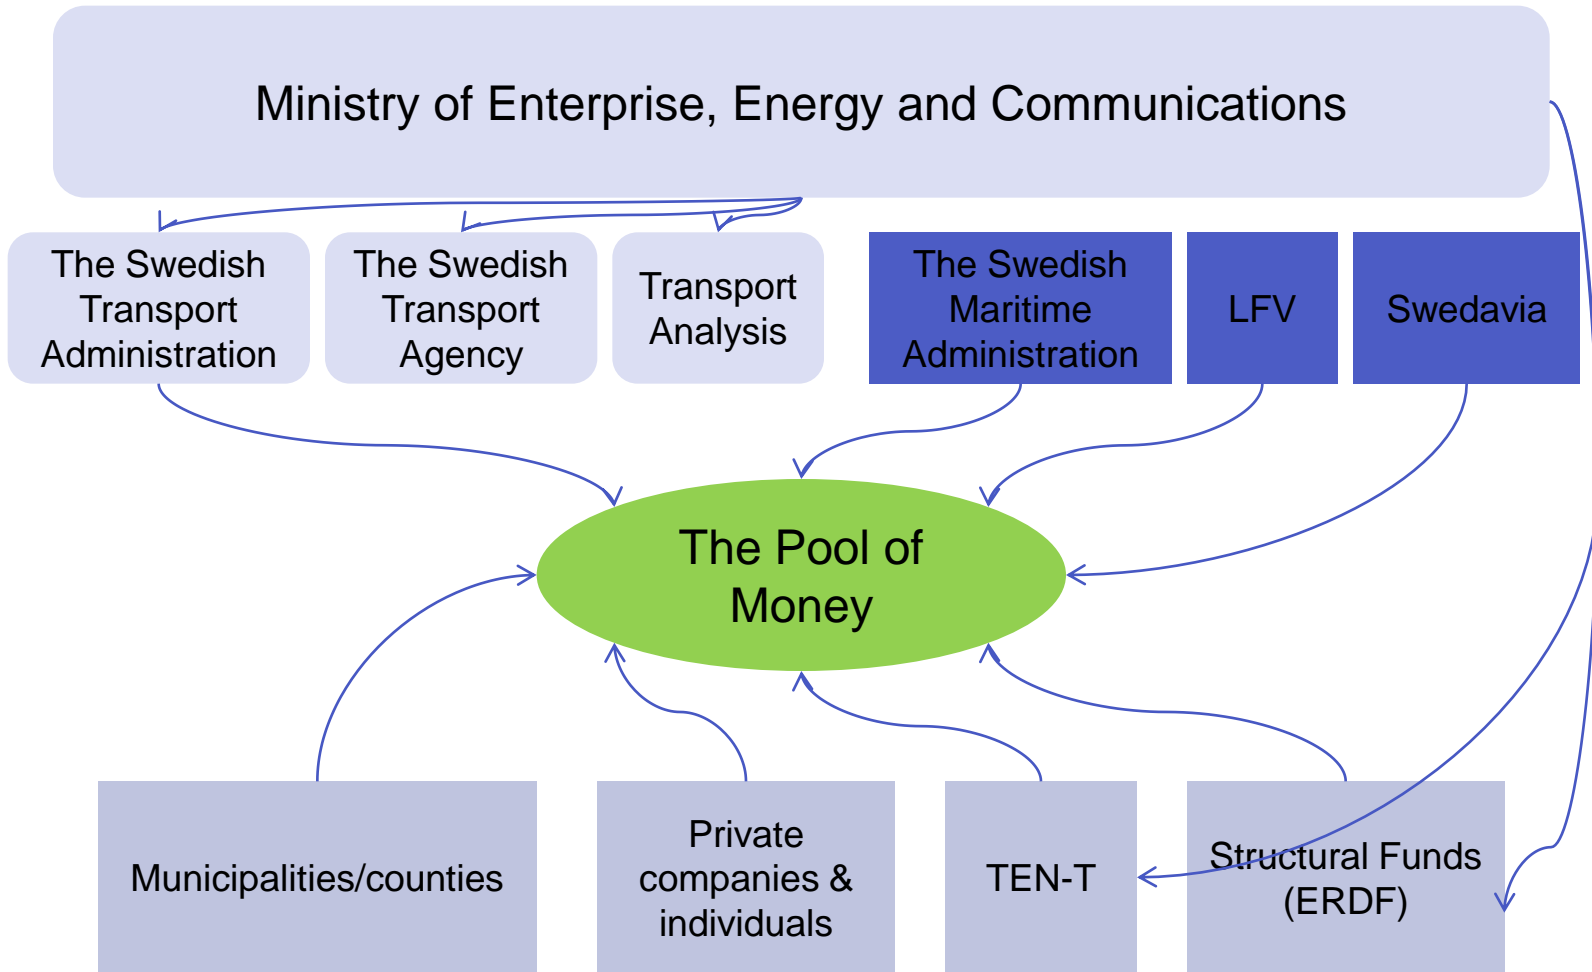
Ministry of Enterprise, Energy and Communications

The Swedish Transport Administration

The Swedish Transport Agency

Transport Analysis

The Swedish Maritime Administration

LFV

Swedavia

The Pool of Money

Municipalities/counties

Private companies & individuals

TEN-T

Structural Funds (ERDF)